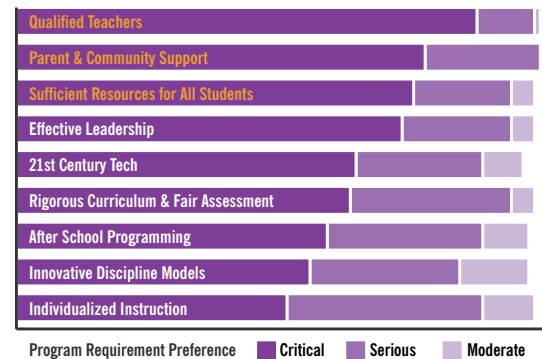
Qualified Teachers
Parent & Community Support
Sufficient Resources for All Students
Effective Leadership
21st Century Tech
Rigorous Curriculum & Fair Assessment
After School Programming
Innovative Discipline Models
Individualized Instruction

Program Requirement Preference Critical Serious Moderate